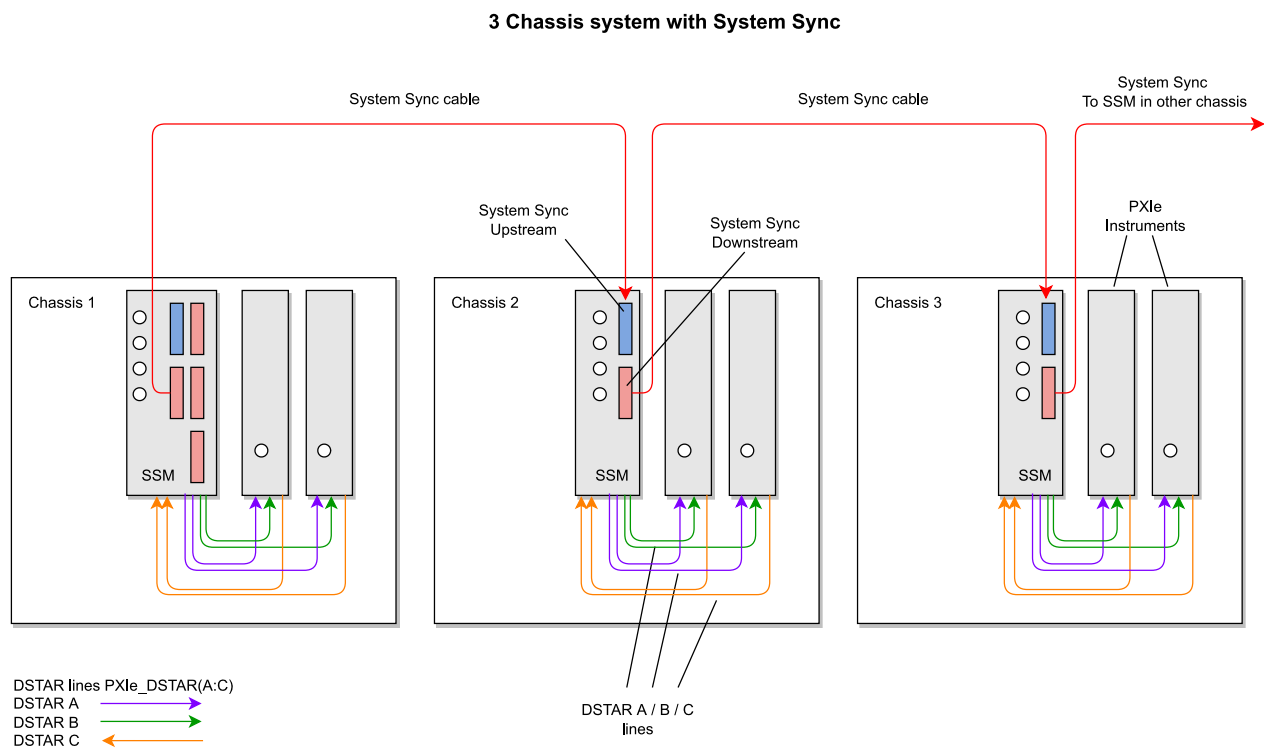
3 Chassis system with System Sync

System Sync cable

System Sync cable

System Sync
To SSM in other chassis

System Sync
Upstream

System Sync
Downstream

PXIe
Instruments

Chassis 1

SSM

Chassis 2

SSM

Chassis 3

SSM

DSTAR lines PXIe_DSTAR(A:C)
DSTAR A
DSTAR B
DSTAR C

DSTAR A / B / C
lines